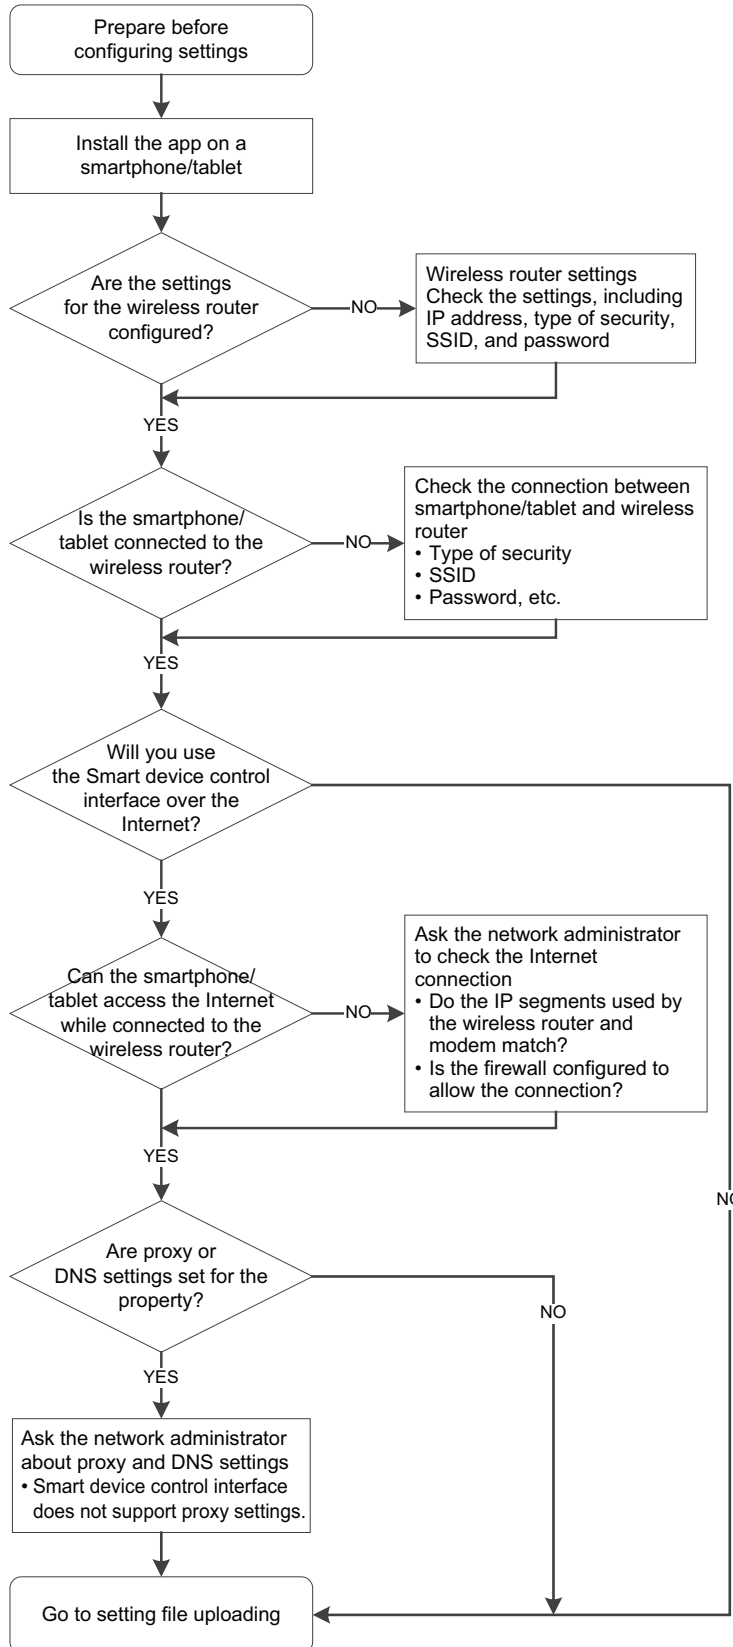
Prepare before configuring settings

Install the app on a smartphone/tablet

Are the settings for the wireless router configured?

NO

Wireless router settings
Check the settings, including IP address, type of security, SSID, and password

YES

Is the smartphone/ tablet connected to the wireless router?

NO

Check the connection between smartphone/tablet and wireless router
• Type of security
• SSID
• Password, etc.

YES

Will you use the Smart device control interface over the Internet?

YES

Can the smartphone/ tablet access the Internet while connected to the wireless router?

NO

Ask the network administrator to check the Internet connection
• Do the IP segments used by the wireless router and modem match?
• Is the firewall configured to allow the connection?

YES

NO

Are proxy or DNS settings set for the property?

NO

YES

Ask the network administrator about proxy and DNS settings
• Smart device control interface does not support proxy settings.

Go to setting file uploading